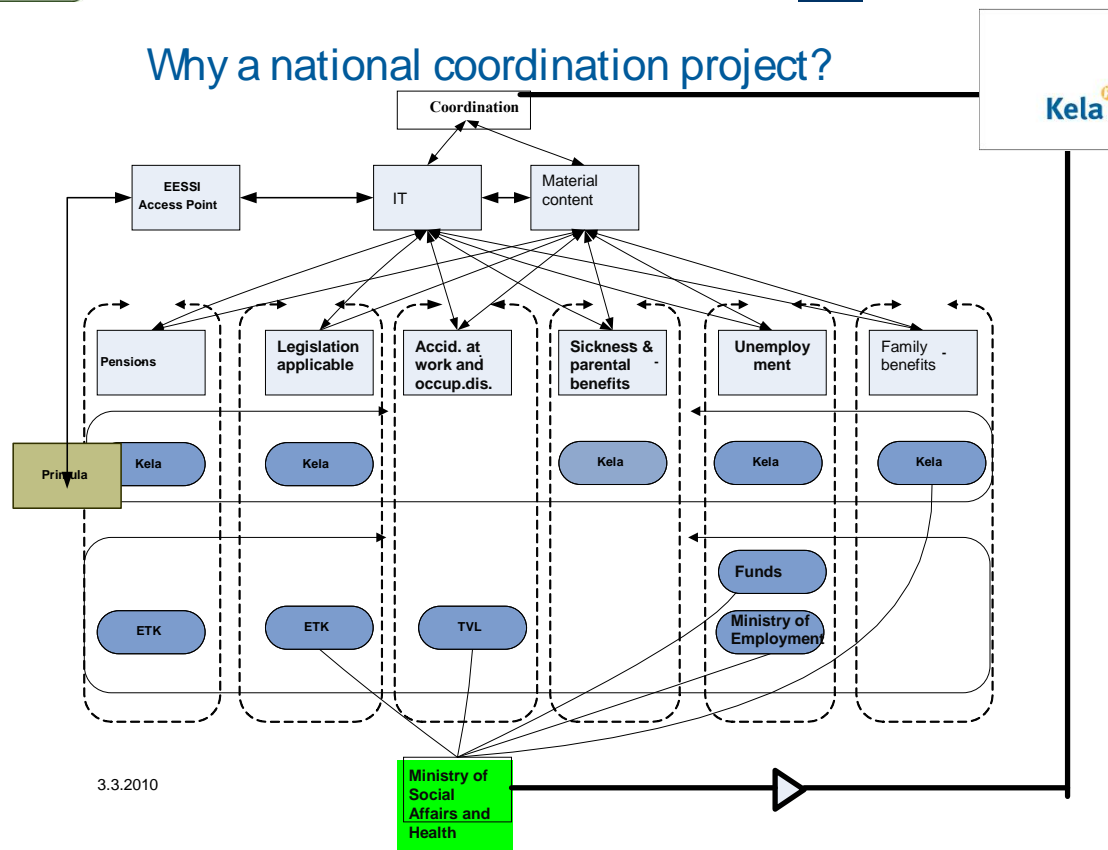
Why a national coordination project?

Kela

Coordination

EESSI Access Point

IT

Material content

Pensions

Legislation applicable

Accid. at work and occup.dis.

Sickness & parental benefits

Unemployment

Family benefits

Primula

Kela

Kela

Kela

Kela

Kela

Funds

ETK

ETK

TVL

Ministry of Employment

3.3.2010

Ministry of Social Affairs and Health